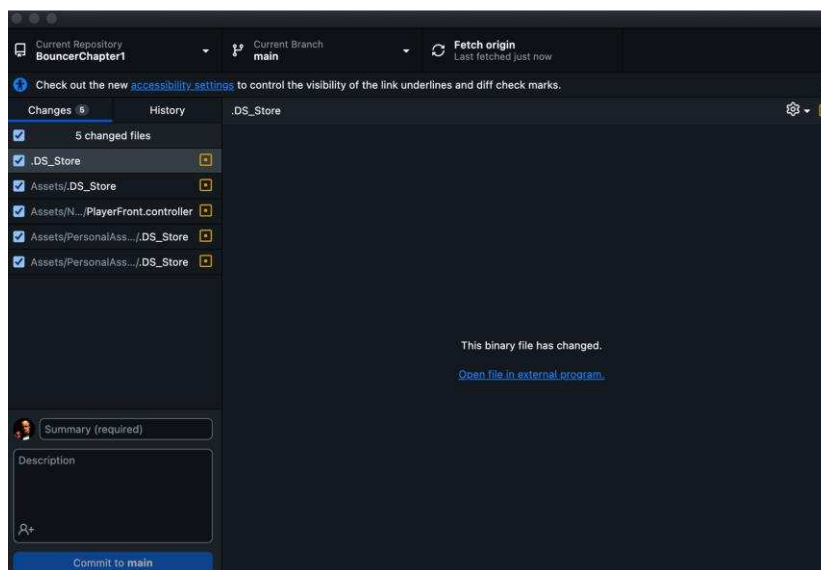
Current Repository
BouncerChapter1

Current Branch
main

Fetch origin
Last fetched just now

Check out the new accessibility settings to control the visibility of the link underlines and diff check marks.

Changes 5

History

.DS_Store

5 changed files

.DS_Store

Assets/.DS_Store

Assets/N.../PlayerFront.controller

Assets/PersonalAss.../.DS_Store

Assets/PersonalAss.../.DS_Store

This binary file has changed.

Open file in external program.

Summary (required)

Description

Commit to main